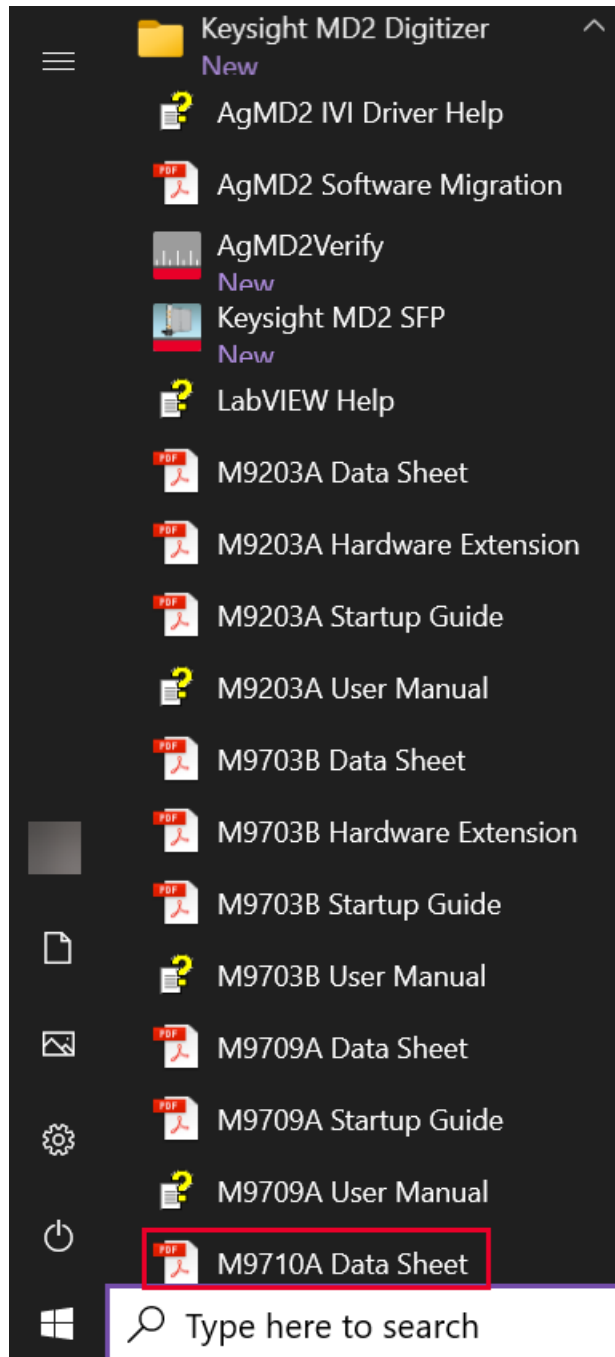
Keysight MD2 Digitizer
New

AgMD2 IVI Driver Help

AgMD2 Software Migration

AgMD2Verify
New

Keysight MD2 SFP
New

LabVIEW Help

M9203A Data Sheet

M9203A Hardware Extension

M9203A Startup Guide

M9203A User Manual

M9703B Data Sheet

M9703B Hardware Extension

M9703B Startup Guide

M9703B User Manual

M9709A Data Sheet

M9709A Startup Guide

M9709A User Manual

M9710A Data Sheet

Type here to search